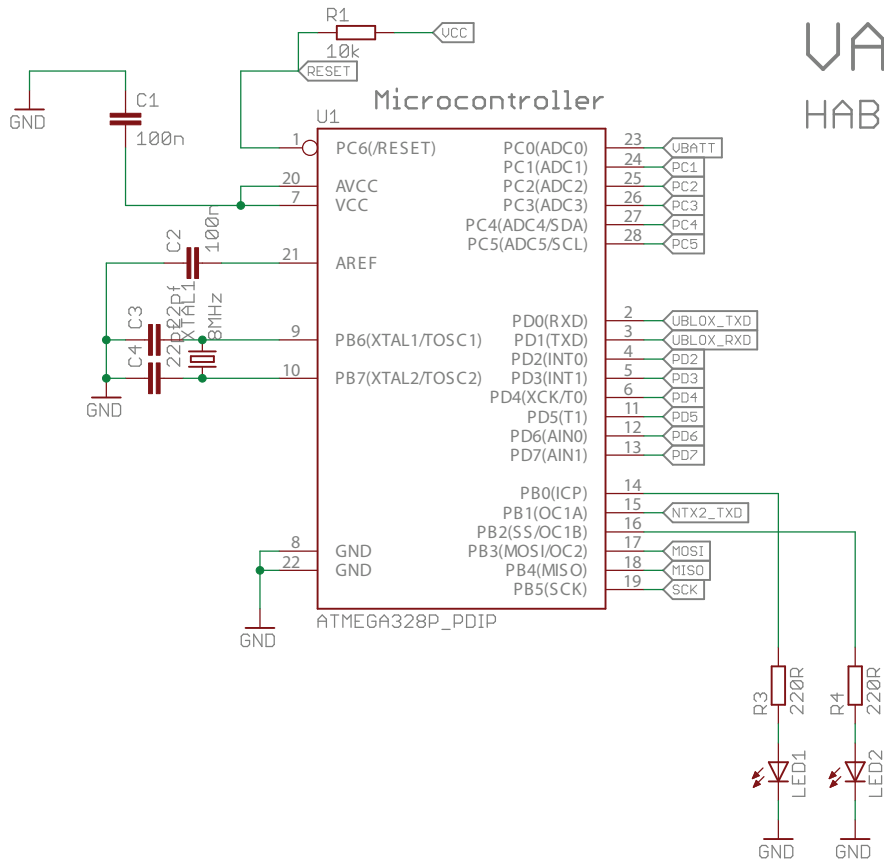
VA
HAB

R1
10k
VCC
RESET
C1
100n
GND
Microcontroller
U1

1 PC6(/RESET)
20 AVCC
7 VCC
21 AREF
9 PB6(XTAL1/TOSC1)
10 PB7(XTAL2/TOSC2)
8 GND
22 GND

PC0(ADC0) 23 VBATT
PC1(ADC1) 24 PC1
PC2(ADC2) 25 PC2
PC3(ADC3) 26 PC3
PC4(ADC4/SDA) 27 PC4
PC5(ADC5/SCL) 28 PC5
PD0(RXD) 2 UBLOX_TXD
PD1(TXD) 3 UBLOX_RXD
PD2(INT0) 4 PD2
PD3(INT1) 5 PD3
PD4(XCK/T0) 6 PD4
PD5(T1) 11 PD5
PD6(AIN0) 12 PD6
PD7(AIN1) 13 PD7
PB0(ICP) 14
PB1(OC1A) 15 NTX2_TXD
PB2(SS/OC1B) 16
PB3(MOSI/OC2) 17 MOSI
PB4(MISO) 18 MISO
PB5(SCK) 19 SCK

ATMEGA328P_PDIP

C2
100n
C3
22pf
XTAL1
8MHz
C4
22pf
GND
GND

R3
220R
LED1
R4
220R
LED2
GND
GND